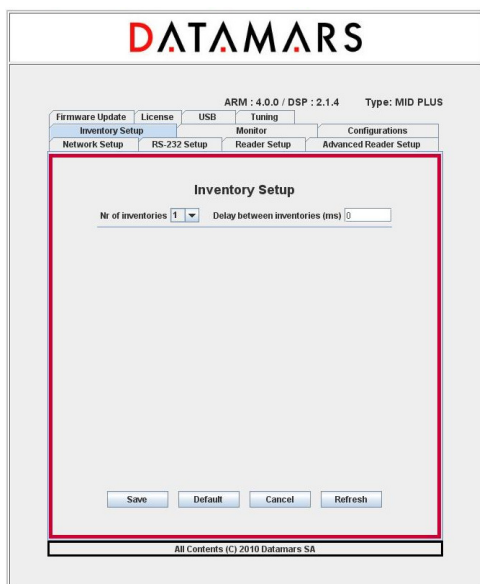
DATAMARS

ARM : 4.0.0 / DSP : 2.1.4 Type: MID PLUS

Firmware Update License USB Tuning

Inventory Setup Monitor Configurations

Network Setup RS-232 Setup Reader Setup Advanced Reader Setup

Inventory Setup

Nr of inventories 1 Delay between inventories (ms) 0

Save Default Cancel Refresh

All Contents (C) 2010 Datamars SA